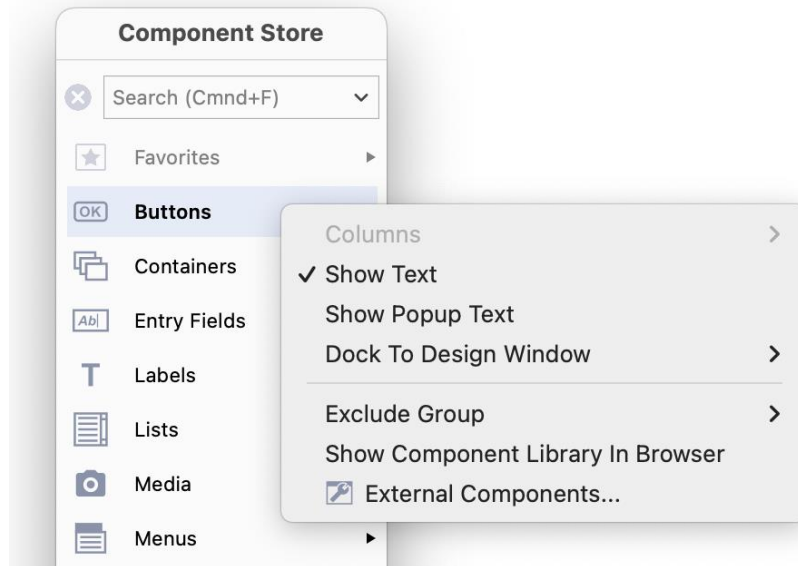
Component Store

Search (Cmnd+F)

Favorites

OK Buttons

Containers

Ab| Entry Fields

T Labels

Lists

Media

Menus

Columns

✓ Show Text

Show Popup Text

Dock To Design Window

Exclude Group

Show Component Library In Browser

External Components...